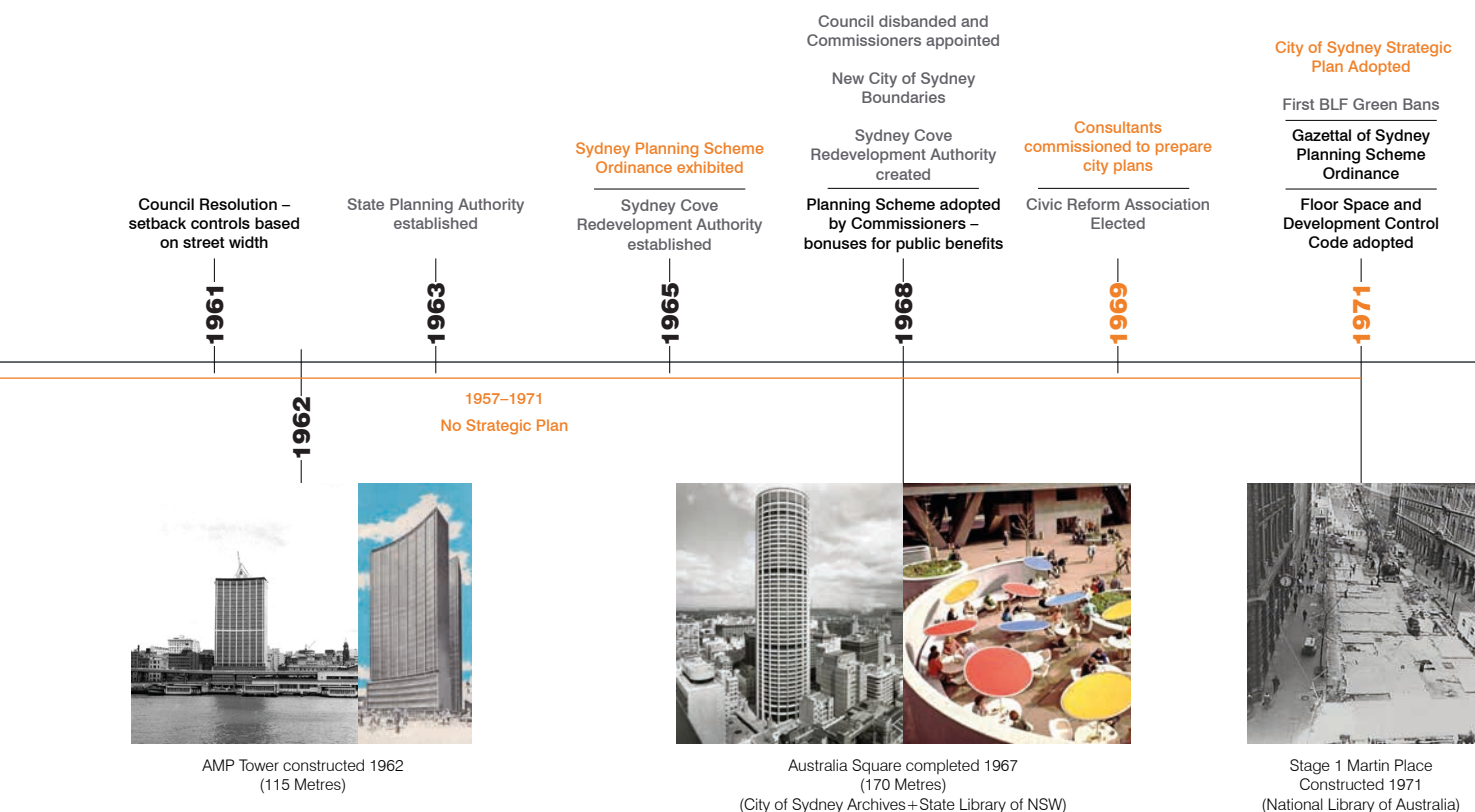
Council Resolution – setback controls based on street width

1961

1962

State Planning Authority established

1963

Sydney Planning Scheme Ordinance exhibited

Sydney Cove Redevelopment Authority established

1965

Council disbanded and Commissioners appointed

New City of Sydney Boundaries

Sydney Cove Redevelopment Authority created

Planning Scheme adopted by Commissioners – bonuses for public benefits

1968

Consultants commissioned to prepare city plans

Civic Reform Association Elected

1969

City of Sydney Strategic Plan Adopted

First BLF Green Bans

Gazettal of Sydney Planning Scheme Ordinance

Floor Space and Development Control Code adopted

1971

1957–1971

No Strategic Plan

AMP Tower constructed 1962 (115 Metres)

Australia Square completed 1967 (170 Metres) (City of Sydney Archives+State Library of NSW)

Stage 1 Martin Place Constructed 1971 (National Library of Australia)